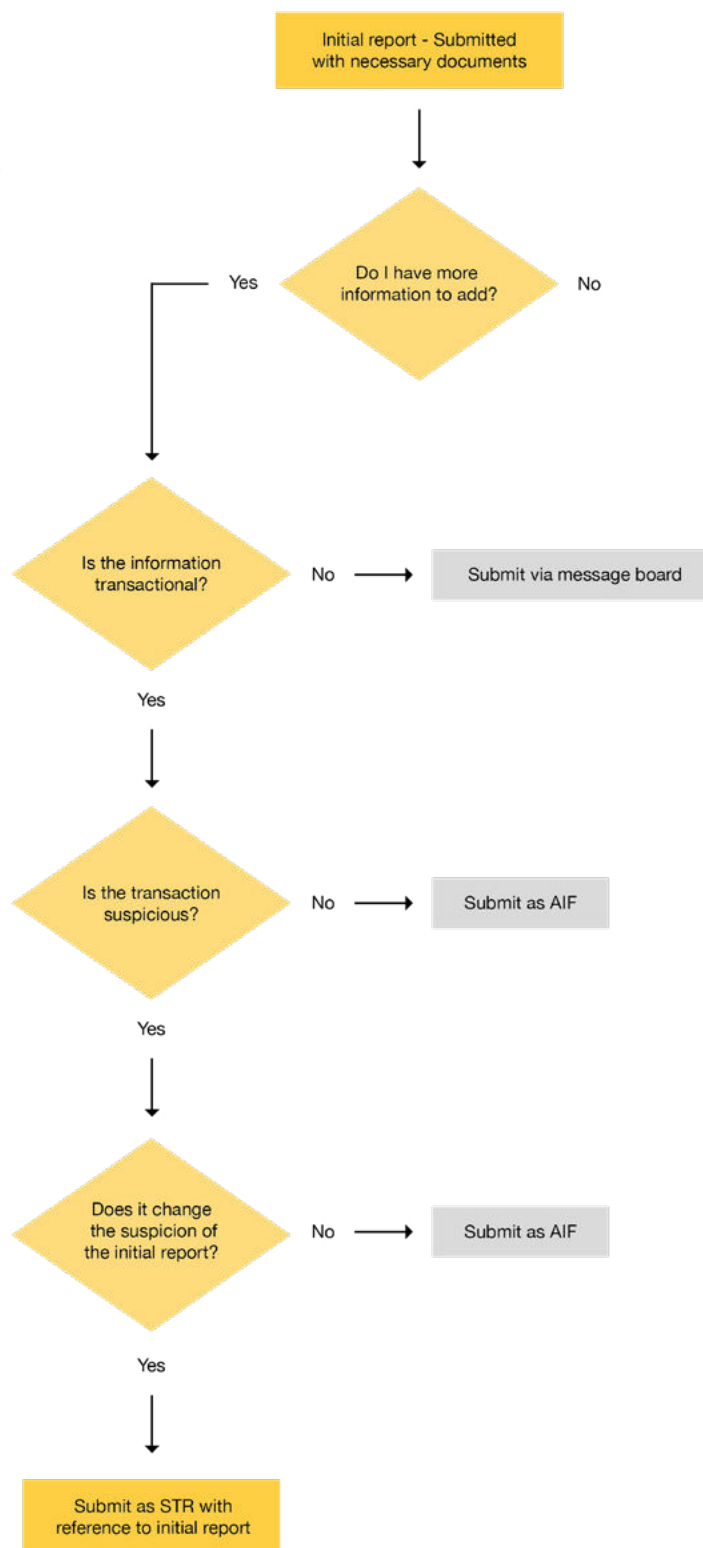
Initial report - Submitted with necessary documents

Yes

Do I have more information to add?

No

Is the information transactional?

No

Submit via message board

Yes

Is the transaction suspicious?

No

Submit as AIF

Yes

Does it change the suspicion of the initial report?

No

Submit as AIF

Yes

Submit as STR with reference to initial report